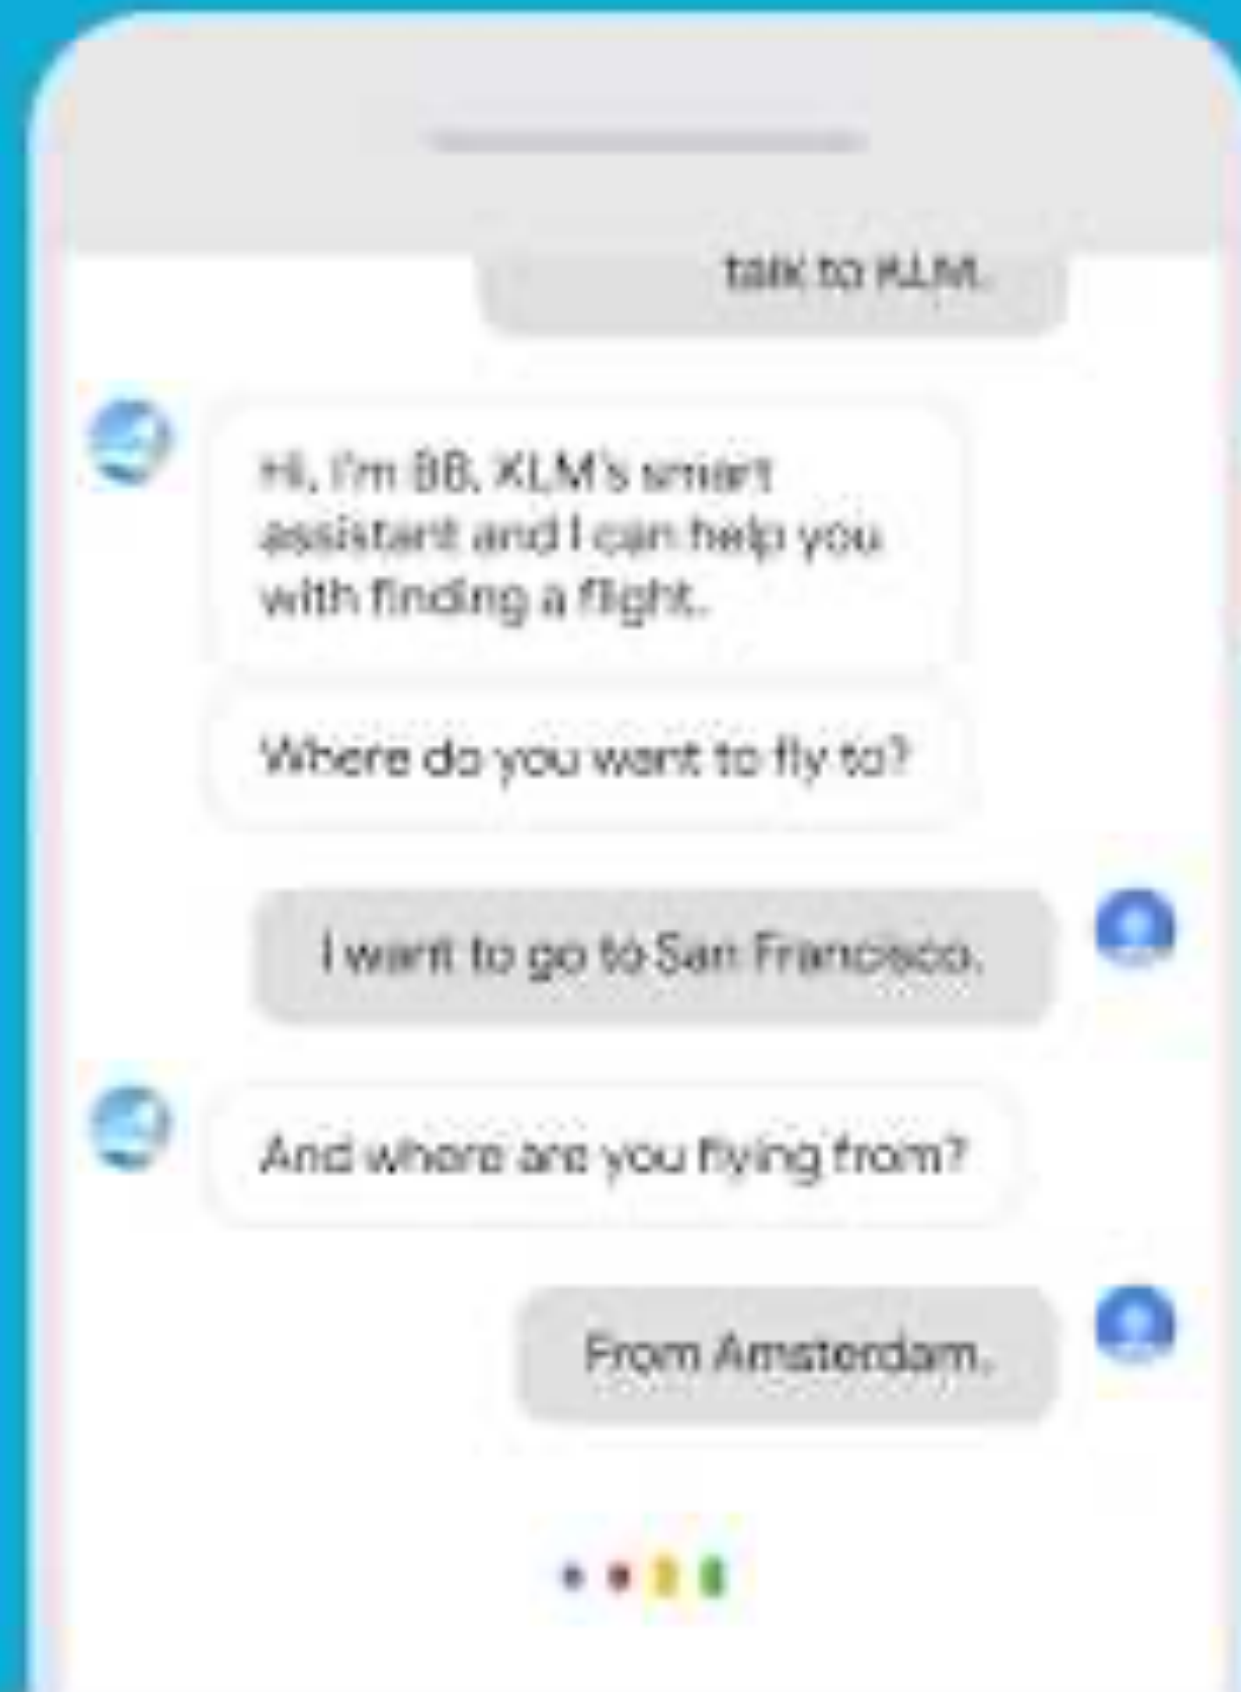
talk to KLM.

Hi, I'm BB, KLM's smart assistant and I can help you with finding a flight.

Where do you want to fly to?

I want to go to San Francisco.

And where are you flying from?

From Amsterdam.